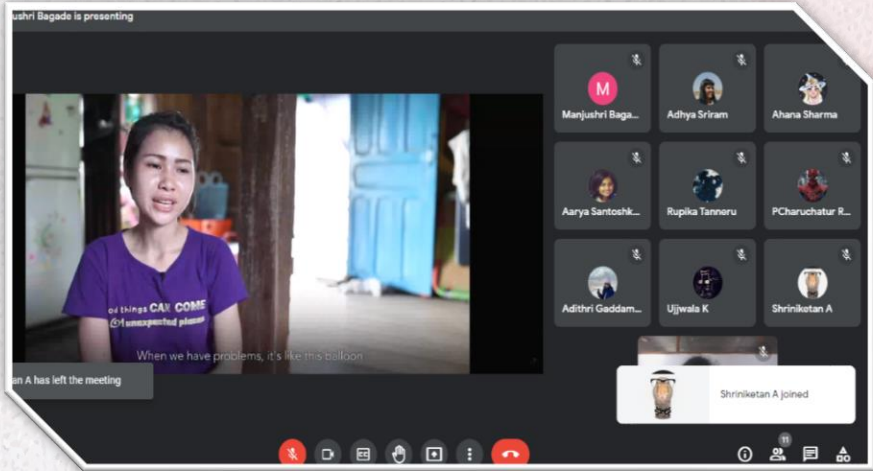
ushri Bagade is presenting

od things CAN COME
unexpected places

When we have problems, it's like this balloon

an A has left the meeting

M
Manjushri Bagad...

Adhya Sriram

Ahana Sharma

Aarya Santoshk...

Rupika Tanneru

PCharuchatur R...

Adithri Gaddam...

Ujjwala K

Shriniketan A

Shriniketan A joined

11